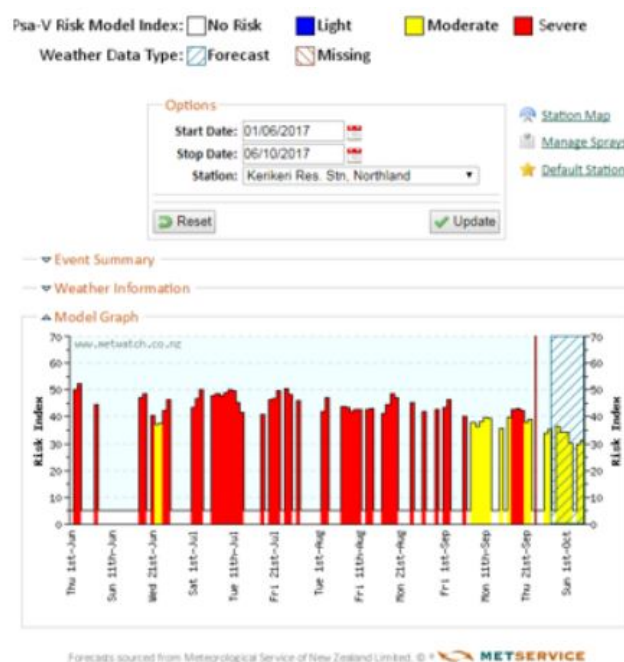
Psa-V Risk Model Index: No Risk Light Moderate Severe

Weather Data Type: Forecast Missing

Options

Start Date: 01/06/2017

Stop Date: 06/10/2017

Station: Kerikeri Res. Stn, Northland

Reset

Update

Station Map

Manage Spray

Default Station

Event Summary

Weather Information

Model Graph

www.metwatch.co.nz

70 60 50 40 30 20 10 0

Risk Index

Risk Index

Thu 1st-Jun

Sun 11th-Jun

Wed 21st-Jun

Sat 1st-Jul

Tue 11th-Jul

Fri 21st-Jul

Tue 1st-Aug

Fri 11th-Aug

Mon 21st-Aug

Fri 1st-Sep

Mon 11th-Sep

Thu 21st-Sep

Sun 1st-Oct

Forecasts sourced from Meteorological Service of New Zealand Limited. © METSERVICE